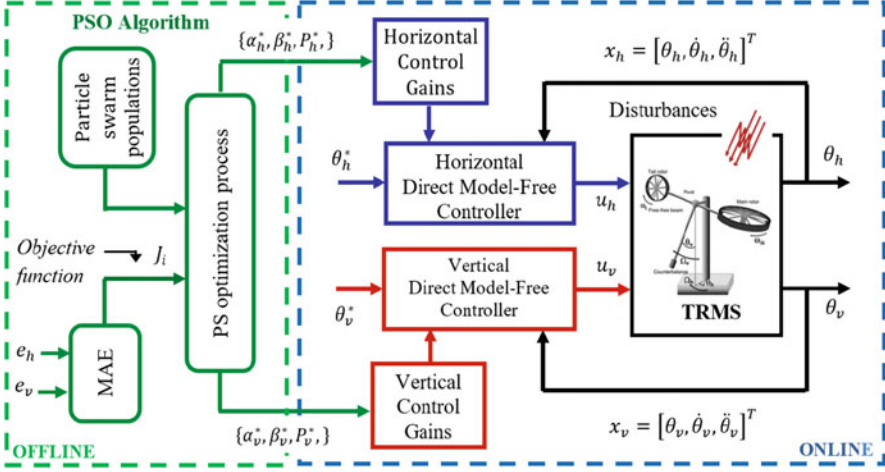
PSO Algorithm

Particle swarm populations

PS optimization process

$\{\alpha_h^*, \beta_h^*, P_h^*,\}$

Horizontal Control Gains

$x_h = \left[\theta_h, \dot{\theta}_h, \ddot{\theta}_h\right]^T$

Disturbances

$\theta_h^*$

Horizontal Direct Model-Free Controller

$u_h$

$\theta_h$

Objective function

$J_i$

Vertical Direct Model-Free Controller

$u_v$

$\theta_v^*$

TRMS

$\theta_v$

$e_h$

$e_v$

MAE

Vertical Control Gains

$x_v = \left[\theta_v, \dot{\theta}_v, \ddot{\theta}_v\right]^T$

$\{\alpha_v^*, \beta_v^*, P_v^*,\}$

OFFLINE

ONLINE